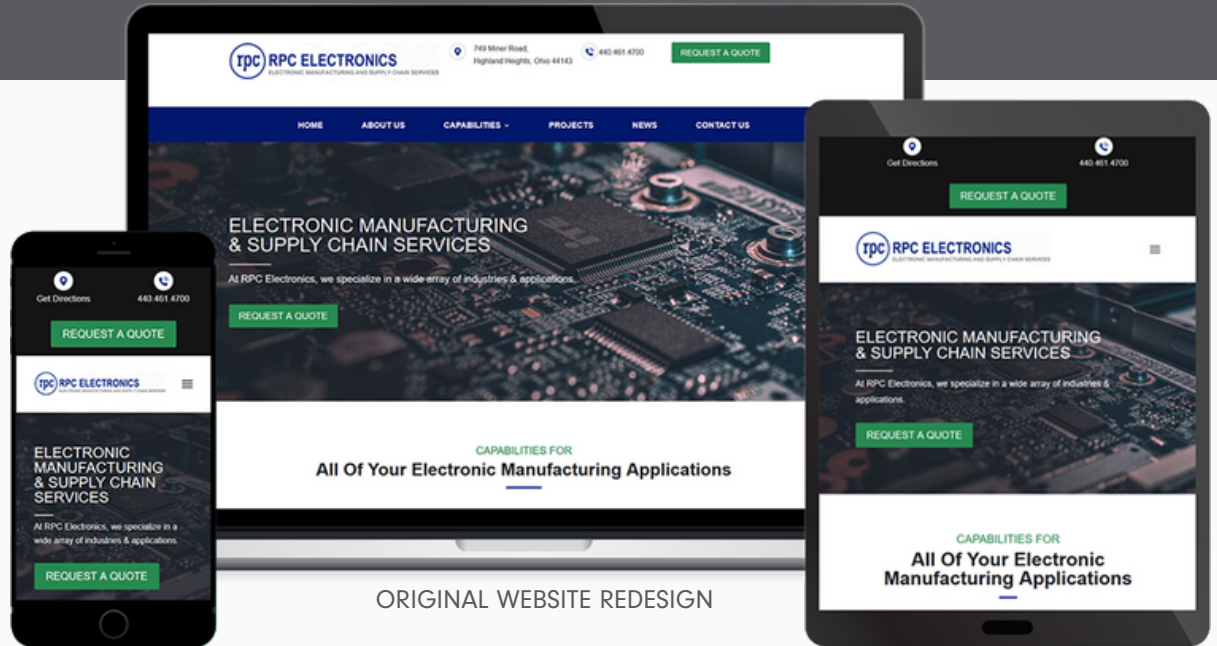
rpc RPC ELECTRONICS
ELECTRONIC MANUFACTURING AND SUPPLY CHAIN SERVICES

749 Miner Road, Highland Heights, Ohio 44143

440.461.4700

REQUEST A QUOTE

HOME ABOUT US CAPABILITIES PROJECTS NEWS CONTACT US

ELECTRONIC MANUFACTURING & SUPPLY CHAIN SERVICES

At RPC Electronics, we specialize in a wide array of industries & applications.

REQUEST A QUOTE

CAPABILITIES FOR
All Of Your Electronic Manufacturing Applications

Get Directions
440.461.4700
REQUEST A QUOTE

rpc RPC ELECTRONICS
ELECTRONIC MANUFACTURING AND SUPPLY CHAIN SERVICES

ELECTRONIC MANUFACTURING & SUPPLY CHAIN SERVICES

At RPC Electronics, we specialize in a wide array of industries & applications.

REQUEST A QUOTE

Get Directions
440.461.4700
REQUEST A QUOTE

rpc RPC ELECTRONICS
ELECTRONIC MANUFACTURING AND SUPPLY CHAIN SERVICES

ELECTRONIC MANUFACTURING & SUPPLY CHAIN SERVICES

At RPC Electronics, we specialize in a wide array of industries & applications.

REQUEST A QUOTE

CAPABILITIES FOR
All Of Your Electronic Manufacturing Applications

ORIGINAL WEBSITE REDESIGN